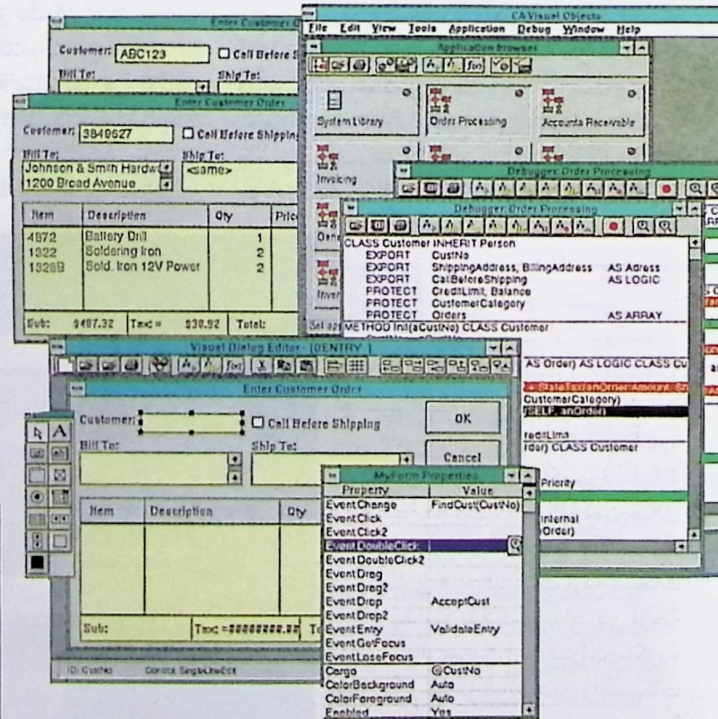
Enter Customer Order

Customer: ABC123
Call Before S
Bill To:
Ship To:

CA-Visual Objects
File Edit View Tools Application Debug Window Help

Application Browser

System Library
Order Processing
Accounts Receivable
Invoicing

Enter Customer Order

Customer: 3849627
Call Before Shipping
Bill To:
Johnson & Smith Hardw
1200 Broad Avenue
Ship To:
<same>

| Item | Description | Qty | Pric |
|---|---|---|---|
| 4872 | Battery Drill | 1 | |
| 1322 | Soldering Iron | 2 | |
| 1328B | Sold. Iron 12V Power | 2 | |

Sub: $487.32 Tax: $38.92 Total:

Debugger Order Processing

Debugger Order Processing

CLASS Customer INHERIT Person
EXPORT CustNo
EXPORT ShippingAddress, BillingAddress AS Adress
EXPORT CallBeforeShipping AS LOGIC
PROTECT CreditLimit, Balance
PROTECT CustomerCategory
PROTECT Orders AS ARRAY
METHOD Init(aCustNo) CLASS Customer

AS Order) AS LOGIC CLASS Cu
+StateTax(anOrder:Amount, $
CustomerCategory)
SELF, anOrder)
reditLimit
rder) CLASS Customer
Priority
internal
Order)

Visual Dialog Editor - [DENTRY]

Enter Customer Order

Customer:
Call Before Shipping
OK
Bill To:
Ship To:
Cancel

Item
Description
Qty
Sub:
Tax: =########.##

MyForm Properties

| Property | Value |
|---|---|
| EventChange | FindCust(CustNo) |
| EventClick | |
| EventClick2 | |
| EventDoubleClick | |
| EventDoubleClick2 | |
| EventDrag | |
| EventDrag2 | |
| EventDrop | AcceptCust |
| EventDrop2 | |
| EventEntry | ValidateEntry |
| EventGetFocus | |
| EventLoseFocus | |
| Cargo | CustNo |
| ColorBackground | Auto |
| ColorForeground | Auto |
| Enabled | Yes |

ID: CustNo Control: SingleLineEdit